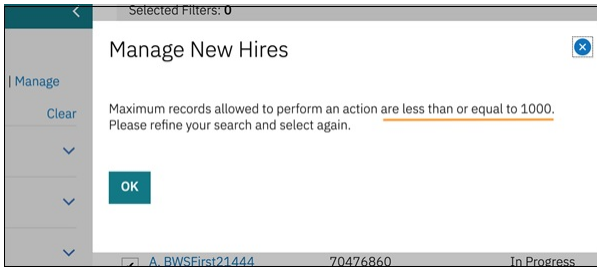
<
Selected Filters: 0

| Manage

Clear

Manage New Hires

Maximum records allowed to perform an action are less than or equal to 1000. Please refine your search and select again.

OK

A. BWSFirst21444 70476860 In Progress